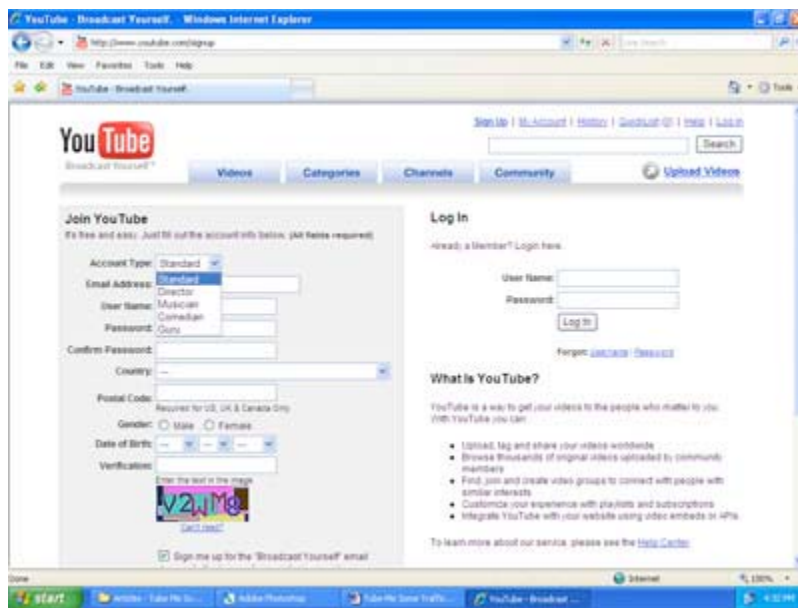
YouTube - Broadcast Yourself. - Windows Internet Explorer

http://www.youtube.com/signup

Live Search

File Edit View Favorites Tools Help

YouTube - Broadcast Yourself

Tools

Sign Up | My Account | History | QuickList (0) | Help | Log In

Search

YouTube

Broadcast Yourself™

Videos Categories Channels Community Upload Videos

Join YouTube

It's free and easy. Just fill out the account info below. (All fields required)

Account Type: Standard

Standard
Director
Musician
Comedian
Guru

Email Address:

User Name:

Password:

Confirm Password:

Country: ---

Postal Code:

Required for US, UK & Canada Only

Gender: Male Female

Date of Birth: --- --- ---

Verification:

Enter the text in the image

V2WM8

Can't read?

Sign me up for the "Broadcast Yourself" email

Log In

Already a Member? Login here.

User Name:

Password:

Log In

Forgot: Username | Password

What Is YouTube?

YouTube is a way to get your videos to the people who matter to you. With YouTube you can:

- Upload, tag and share your videos worldwide
- Browse thousands of original videos uploaded by community members
- Find, join and create video groups to connect with people with similar interests
- Customize your experience with playlists and subscriptions
- Integrate YouTube with your website using video embeds or APIs

To learn more about our service, please see the Help Center.

Done

Internet

100%

start

Articles - Tube Me So...

Adobe Photoshop

Tube Me Some Traffic...

YouTube - Broadcast ...

4:32 PM